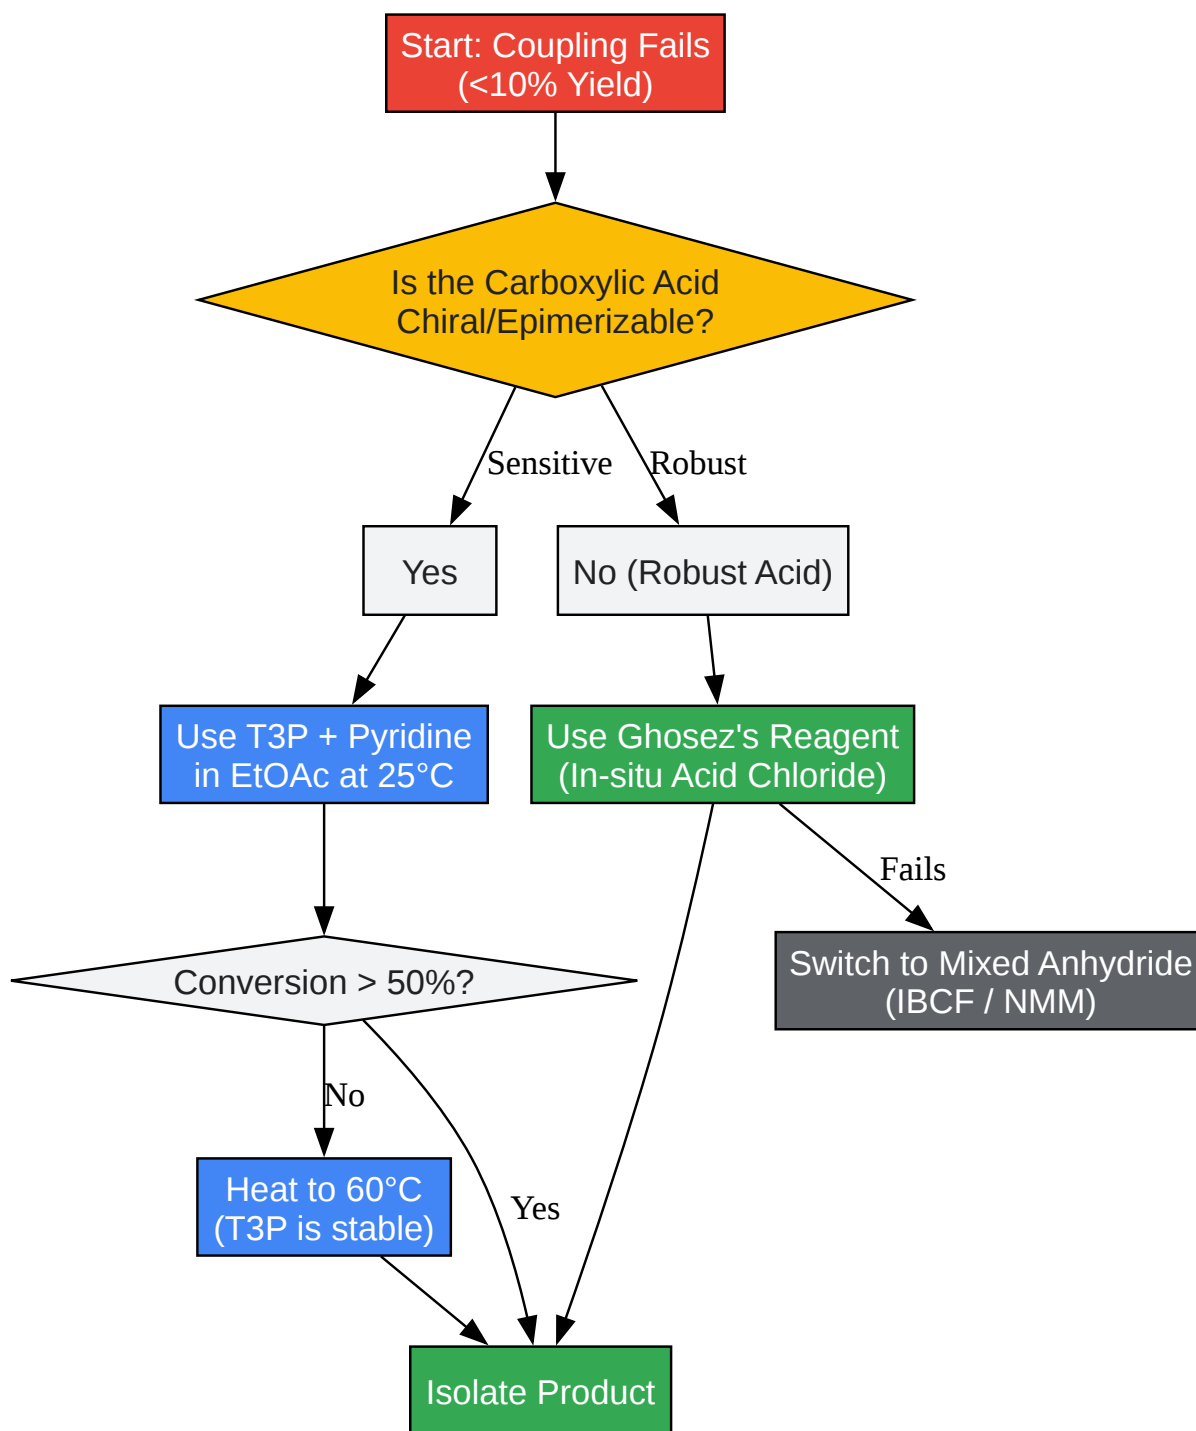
Start: Coupling Fails
(<10% Yield)

Is the Carboxylic Acid
Chiral/Epimerizable?

Sensitive

Robust

Yes

No (Robust Acid)

Use T3P + Pyridine
in EtOAc at 25°C

Use Ghosez's Reagent
(In-situ Acid Chloride)

Fails

Switch to Mixed Anhydride
(IBCF / NMM)

Conversion > 50%?

No

Yes

Heat to 60°C
(T3P is stable)

Isolate Product